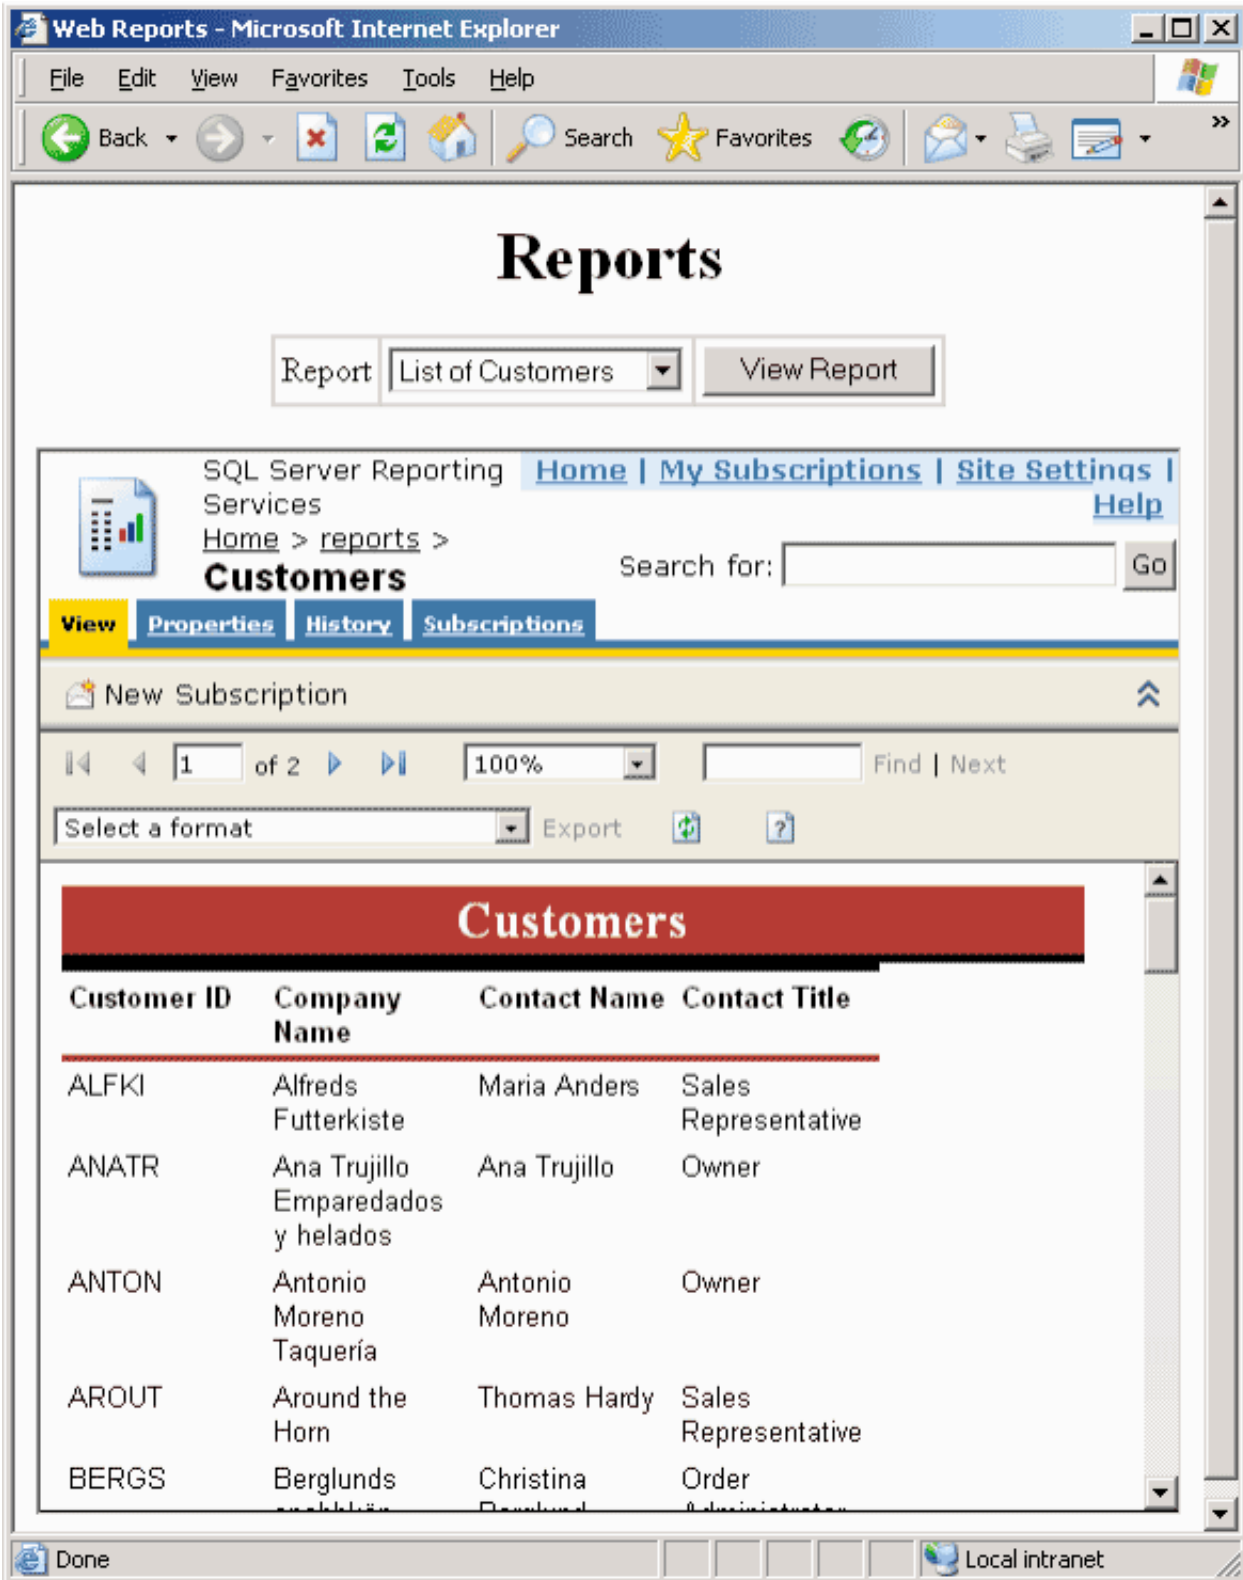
Web Reports - Microsoft Internet Explorer

File Edit View Favorites Tools Help

Back Search Favorites

Reports

Report List of Customers View Report

SQL Server Reporting Services
Home > reports >
Customers

Home | My Subscriptions | Site Settings | Help

Search for: Go

View Properties History Subscriptions

New Subscription

1 of 2 100% Find | Next

Select a format Export

Customers

| Customer ID | Company Name | Contact Name | Contact Title |
|---|---|---|---|
| ALFKI | Alfreds Futterkiste | Maria Anders | Sales Representative |
| ANATR | Ana Trujillo Emparedados y helados | Ana Trujillo | Owner |
| ANTON | Antonio Moreno Taquería | Antonio Moreno | Owner |
| AROUT | Around the Horn | Thomas Hardy | Sales Representative |
| BERGS | Berglunds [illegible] | Christina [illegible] | Order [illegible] |

Done Local intranet